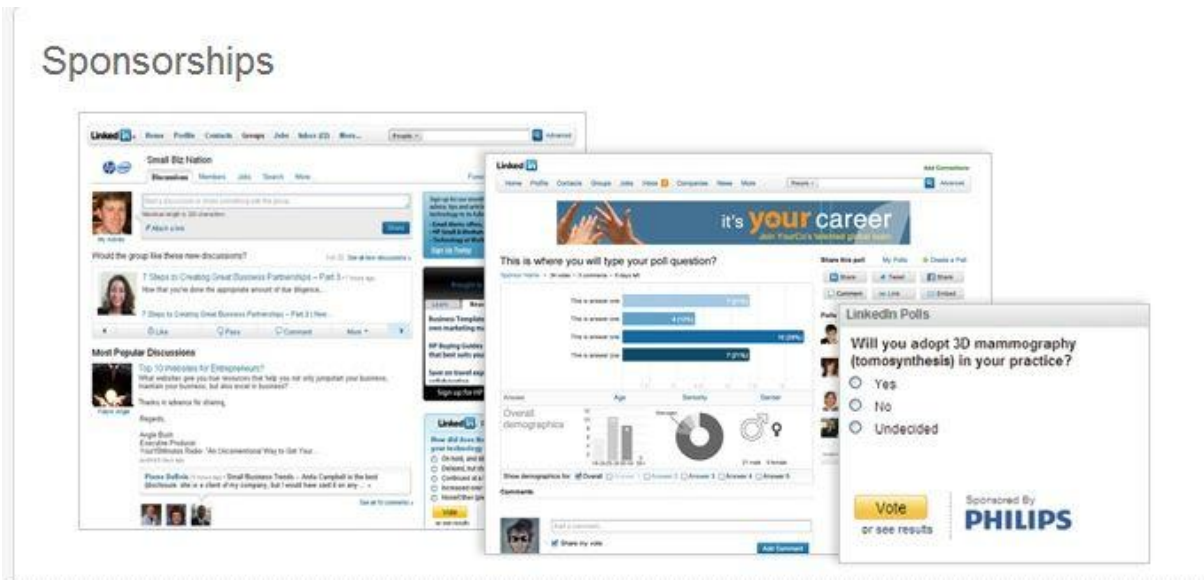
Sponsorships

Linked in. Home Profile Contacts Groups Jobs Inbox More...

Small Biz Nation

Discussions Members Jobs Search More

Would the group like these new discussions?

7 Steps to Creating Great Business Partnerships – Part 3

Most Popular Discussions

Top 10 Websites for Entrepreneurs?

Sign up for HP

Linked in

Home Profile Contacts Groups Jobs Inbox Companies News More

it's your career

This is where you will type your poll question?

This is answer one

This is answer one

This is answer one

This is answer one

Answer Age Seniority Gender

Overall demographics

Comments

Share this poll

Add Comment

LinkedIn Polls

Will you adopt 3D mammography (tomosynthesis) in your practice?

Yes

No

Undecided

Vote

or see results

Sponsored By

PHILIPS